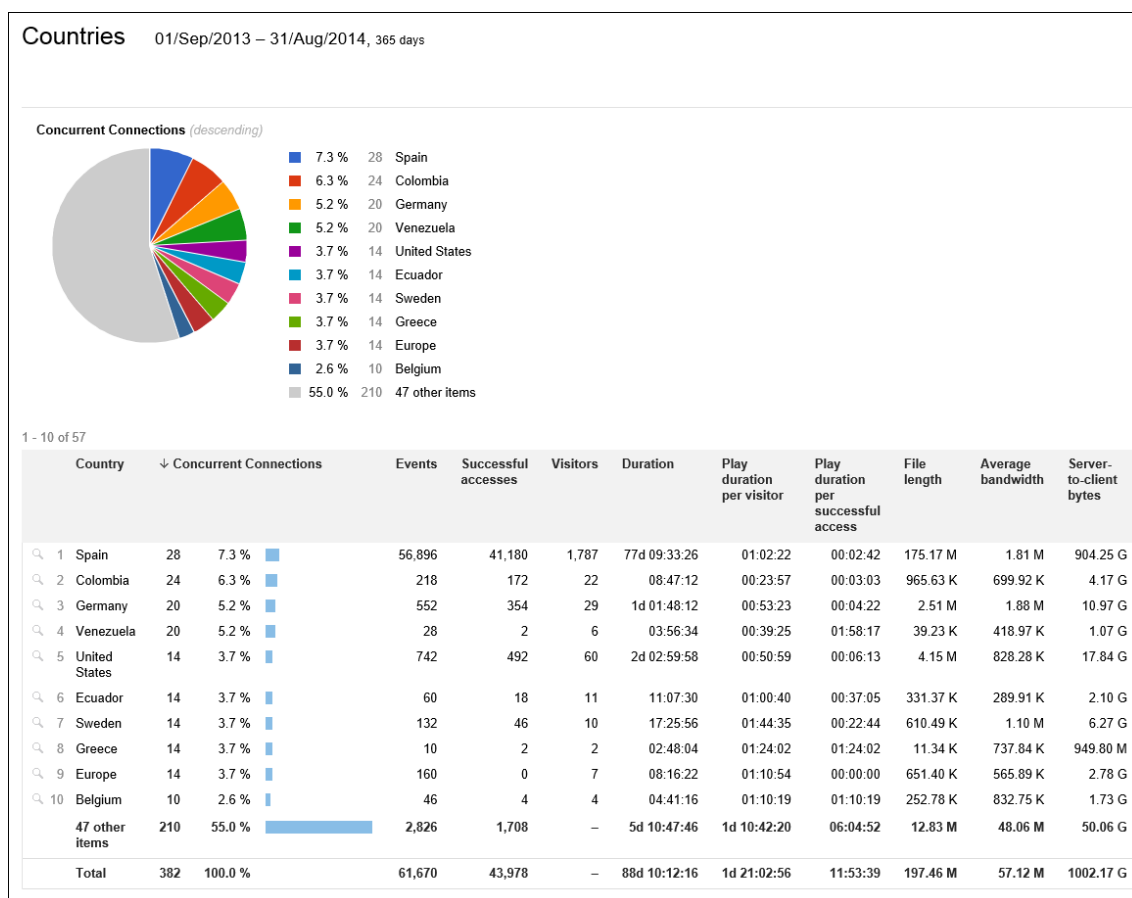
Countries 01/Sep/2013 – 31/Aug/2014, 365 days

Concurrent Connections (descending)

7.3 % 28 Spain
6.3 % 24 Colombia
5.2 % 20 Germany
5.2 % 20 Venezuela
3.7 % 14 United States
3.7 % 14 Ecuador
3.7 % 14 Sweden
3.7 % 14 Greece
3.7 % 14 Europe
2.6 % 10 Belgium
55.0 % 210 47 other items

1 - 10 of 57

| | Country | ↓ Concurrent Connections | | Events | Successful accesses | Visitors | Duration | Play duration per visitor | Play duration per successful access | File length | Average bandwidth | Server-to-client bytes |
|---|---|---|---|---|---|---|---|---|---|---|---|---|
| 1 | Spain | 28 | 7.3 % | 56,896 | 41,180 | 1,787 | 77d 09:33:26 | 01:02:22 | 00:02:42 | 175.17 M | 1.81 M | 904.25 G |
| 2 | Colombia | 24 | 6.3 % | 218 | 172 | 22 | 08:47:12 | 00:23:57 | 00:03:03 | 965.63 K | 699.92 K | 4.17 G |
| 3 | Germany | 20 | 5.2 % | 552 | 354 | 29 | 1d 01:48:12 | 00:53:23 | 00:04:22 | 2.51 M | 1.88 M | 10.97 G |
| 4 | Venezuela | 20 | 5.2 % | 28 | 2 | 6 | 03:56:34 | 00:39:25 | 01:58:17 | 39.23 K | 418.97 K | 1.07 G |
| 5 | United States | 14 | 3.7 % | 742 | 492 | 60 | 2d 02:59:58 | 00:50:59 | 00:06:13 | 4.15 M | 828.28 K | 17.84 G |
| 6 | Ecuador | 14 | 3.7 % | 60 | 18 | 11 | 11:07:30 | 01:00:40 | 00:37:05 | 331.37 K | 289.91 K | 2.10 G |
| 7 | Sweden | 14 | 3.7 % | 132 | 46 | 10 | 17:25:56 | 01:44:35 | 00:22:44 | 610.49 K | 1.10 M | 6.27 G |
| 8 | Greece | 14 | 3.7 % | 10 | 2 | 2 | 02:48:04 | 01:24:02 | 01:24:02 | 11.34 K | 737.84 K | 949.80 M |
| 9 | Europe | 14 | 3.7 % | 160 | 0 | 7 | 08:16:22 | 01:10:54 | 00:00:00 | 651.40 K | 565.89 K | 2.78 G |
| 10 | Belgium | 10 | 2.6 % | 46 | 4 | 4 | 04:41:16 | 01:10:19 | 01:10:19 | 252.78 K | 832.75 K | 1.73 G |
| | 47 other items | 210 | 55.0 % | 2,826 | 1,708 | – | 5d 10:47:46 | 1d 10:42:20 | 06:04:52 | 12.83 M | 48.06 M | 50.06 G |
| | Total | 382 | 100.0 % | 61,670 | 43,978 | – | 88d 10:12:16 | 1d 21:02:56 | 11:53:39 | 197.46 M | 57.12 M | 1002.17 G |